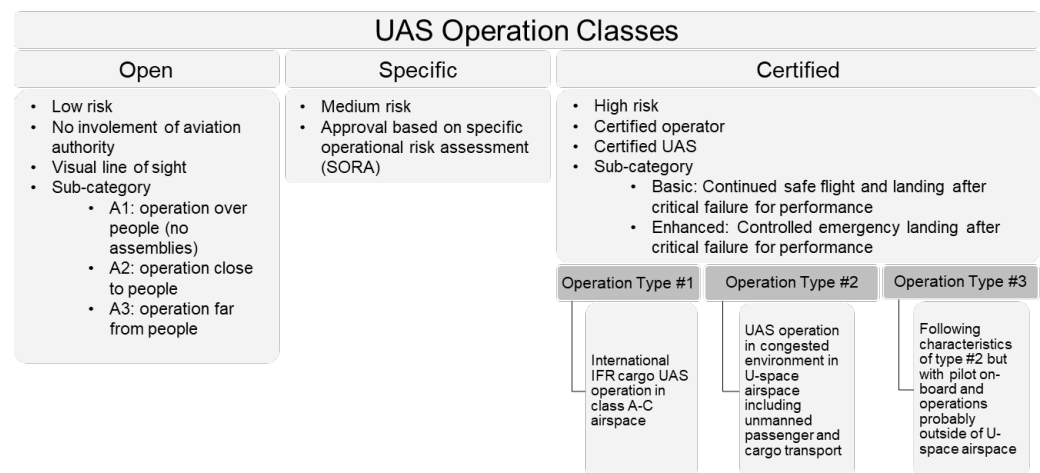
UAS Operation Classes

Open

- Low risk
- No involement of aviation authority
- Visual line of sight
- Sub-category
  - A1: operation over people (no assemblies)
  - A2: operation close to people
  - A3: operation far from people

Specific

- Medium risk
- Approval based on specific operational risk assessment (SORA)

Certified

- High risk
- Certified operator
- Certified UAS
- Sub-category
  - Basic: Continued safe flight and landing after critical failure for performance
  - Enhanced: Controlled emergency landing after critical failure for performance

Operation Type #1

International IFR cargo UAS operation in class A-C airspace

Operation Type #2

UAS operation in congested environment in U-space airspace including unmanned passenger and cargo transport

Operation Type #3

Following characteristics of type #2 but with pilot on-board and operations probably outside of U-space airspace